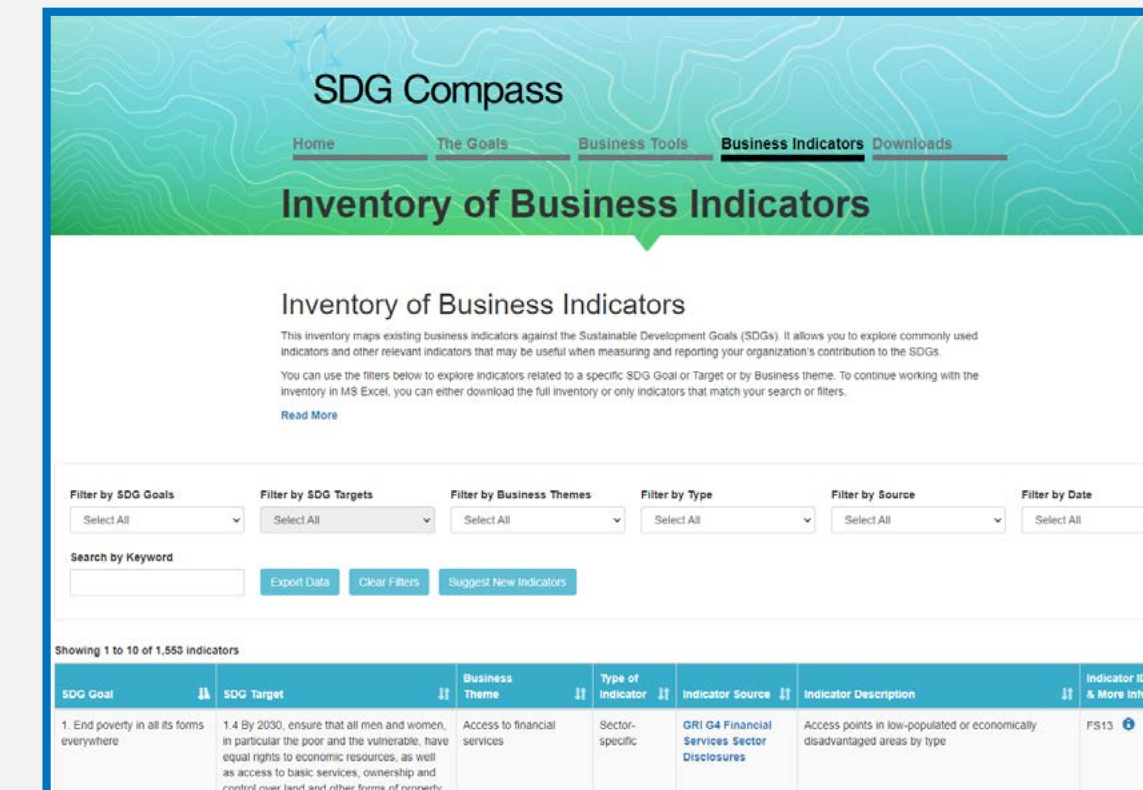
SDG Compass

Home The Goals Business Tools Business Indicators Downloads

Inventory of Business Indicators

Inventory of Business Indicators

This inventory maps existing business indicators against the Sustainable Development Goals (SDGs). It allows you to explore commonly used indicators and other relevant indicators that may be useful when measuring and reporting your organization's contribution to the SDGs.

You can use the filters below to explore indicators related to a specific SDG Goal or Target or by Business theme. To continue working with the inventory in MS Excel, you can either download the full inventory or only indicators that match your search or filters.

Read More

Filter by SDG Goals Select All
Filter by SDG Targets Select All
Filter by Business Themes Select All
Filter by Type Select All
Filter by Source Select All
Filter by Date Select All

Search by Keyword

Export Data Clear Filters Suggest New Indicators

Showing 1 to 10 of 1,553 indicators

| SDG Goal | SDG Target | Business Theme | Type of Indicator | Indicator Source | Indicator Description | Indicator I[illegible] & More Inf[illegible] |
|---|---|---|---|---|---|---|
| 1. End poverty in all its forms everywhere | 1.4 By 2030, ensure that all men and women, in particular the poor and the vulnerable, have equal rights to economic resources, as well as access to basic services, ownership and control over land and other forms of property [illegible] | Access to financial services | Sector-specific | GRI G4 Financial Services Sector Disclosures | Access points in low-populated or economically disadvantaged areas by type | FS13 |